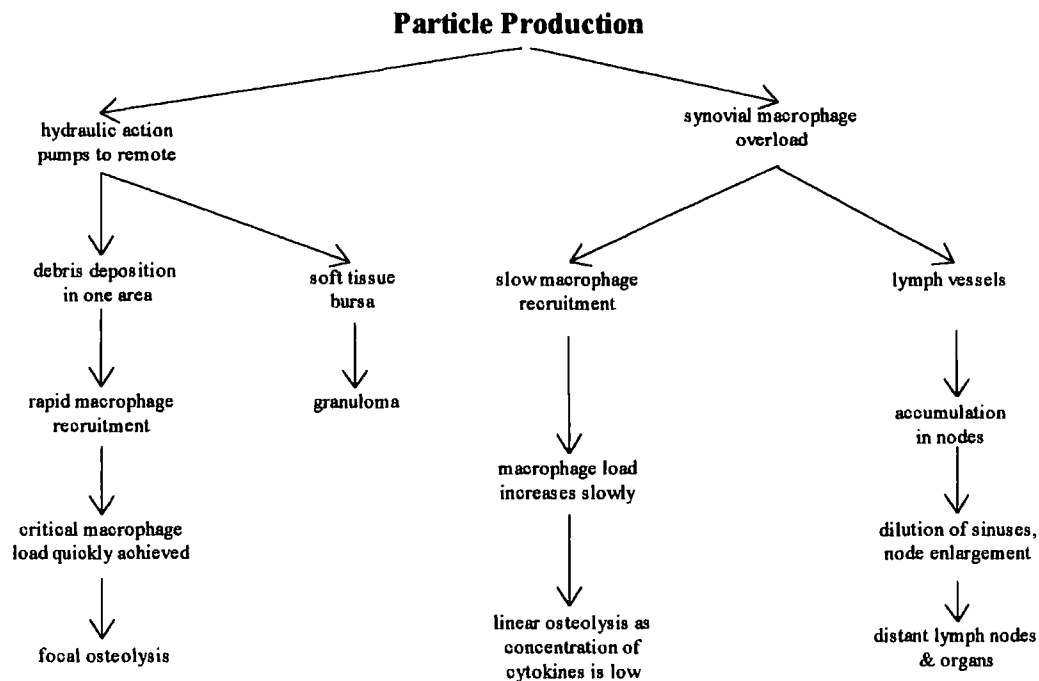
Particle Production

hydraulic action pumps to remote

debris deposition in one area

rapid macrophage recruitment

critical macrophage load quickly achieved

focal osteolysis

soft tissue bursa

granuloma

synovial macrophage overload

slow macrophage recruitment

macrophage load increases slowly

linear osteolysis as concentration of cytokines is low

lymph vessels

accumulation in nodes

dilution of sinuses, node enlargement

distant lymph nodes & organs